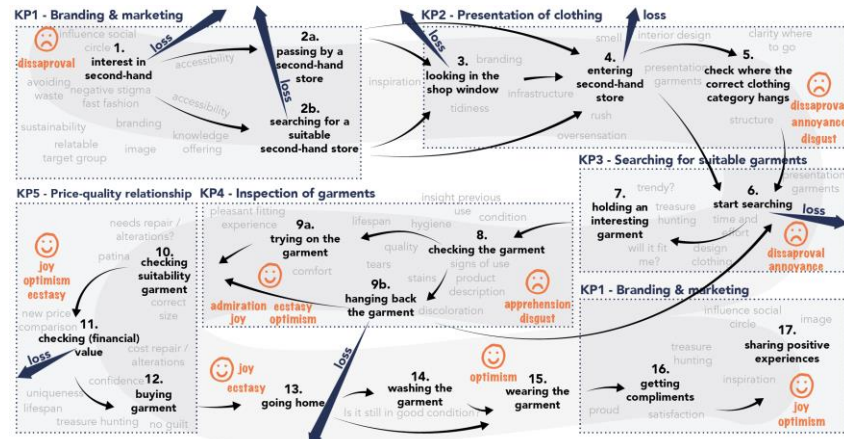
KP1 - Branding & marketing

dissaproval

influence social circle

1. interest in second-hand

loss

avoiding waste

negative stigma

fast fashion

accessibility

sustainability

relatable target group

branding

image

knowledge offering

2a. passing by a second-hand store

loss

2b. searching for a suitable second-hand store

KP2 - Presentation of clothing

loss

inspiration

branding

3. looking in the shop window

tidiness

infrastructure

smell

4. entering second-hand store

rush

oversensation

loss

interior design

presentation garments

structure

clarity where to go

5. check where the correct clothing category hangs

dissaproval annoyance disgust

KP3 - Searching for suitable garments

trendy?

7. holding an interesting garment

treasure hunting

will it fit me?

time and effort

design clothing

6. start searching

presentation garments

loss

dissaproval annoyance

KP5 - Price-quality relationship

joy optimism ecstasy

needs repair / alterations?

patina

10. checking suitability garment

correct size

new price comparison

11. checking (financial) value

loss

cost repair / alterations

confidence

uniqueness

lifespan

treasure hunting

12. buying garment

no guilt

KP4 - Inspection of garments

pleasant fitting experience

9a. trying on the garment

comfort

lifespan

hygiene

quality

tears

insight previous use

condition

8. checking the garment

signs of use

stains

product description

discoloration

apprehension disgust

9b. hanging back the garment

admiration joy

ecstasy optimism

loss

joy ecstasy

13. going home

14. washing the garment

Is it still in good condition?

optimism

15. wearing the garment

KP1 - Branding & marketing

treasure hunting

16. getting compliments

proud

satisfaction

inspiration

influence social circle

image

17. sharing positive experiences

joy optimism